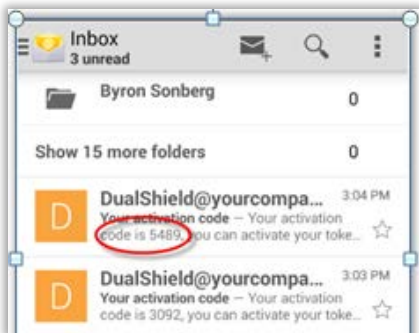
Inbox
3 unread

Byron Sonberg
0

Show 15 more folders
0

D
DualShield@yourcompa...
3:04 PM
Your activation code — Your activation code is 5489, you can activate your toke...

D
DualShield@yourcompa...
3:03 PM
Your activation code — Your activation code is 3092, you can activate your toke...